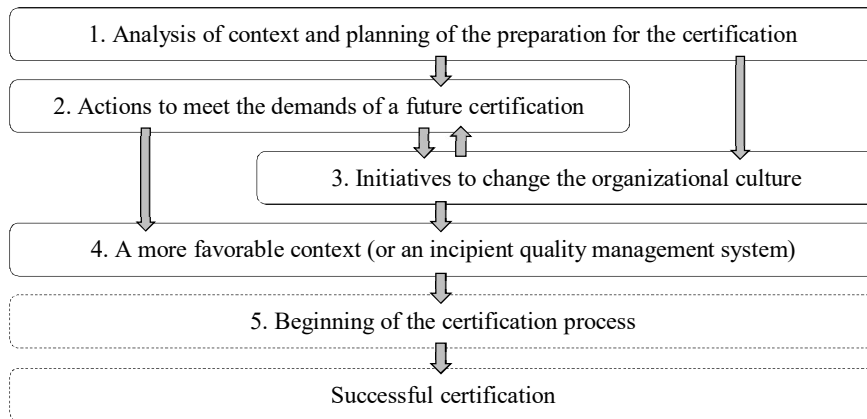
1. Analysis of context and planning of the preparation for the certification

2. Actions to meet the demands of a future certification

3. Initiatives to change the organizational culture

4. A more favorable context (or an incipient quality management system)

5. Beginning of the certification process

Successful certification